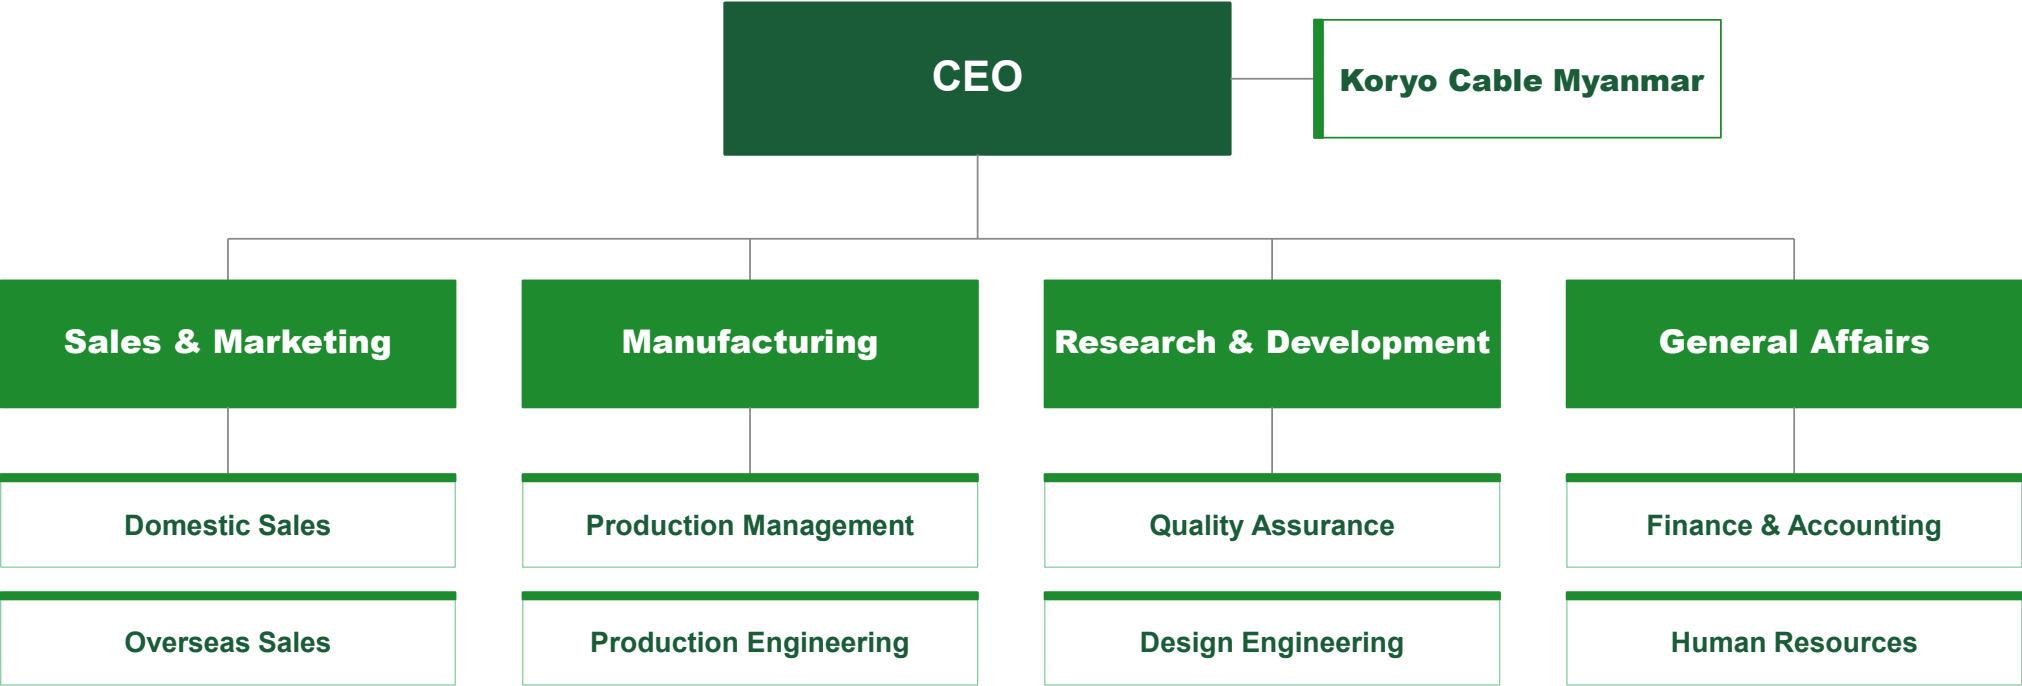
CEO

Koryo Cable Myanmar

Sales & Marketing

Domestic Sales

Overseas Sales

Manufacturing

Production Management

Production Engineering

Research & Development

Quality Assurance

Design Engineering

General Affairs

Finance & Accounting

Human Resources